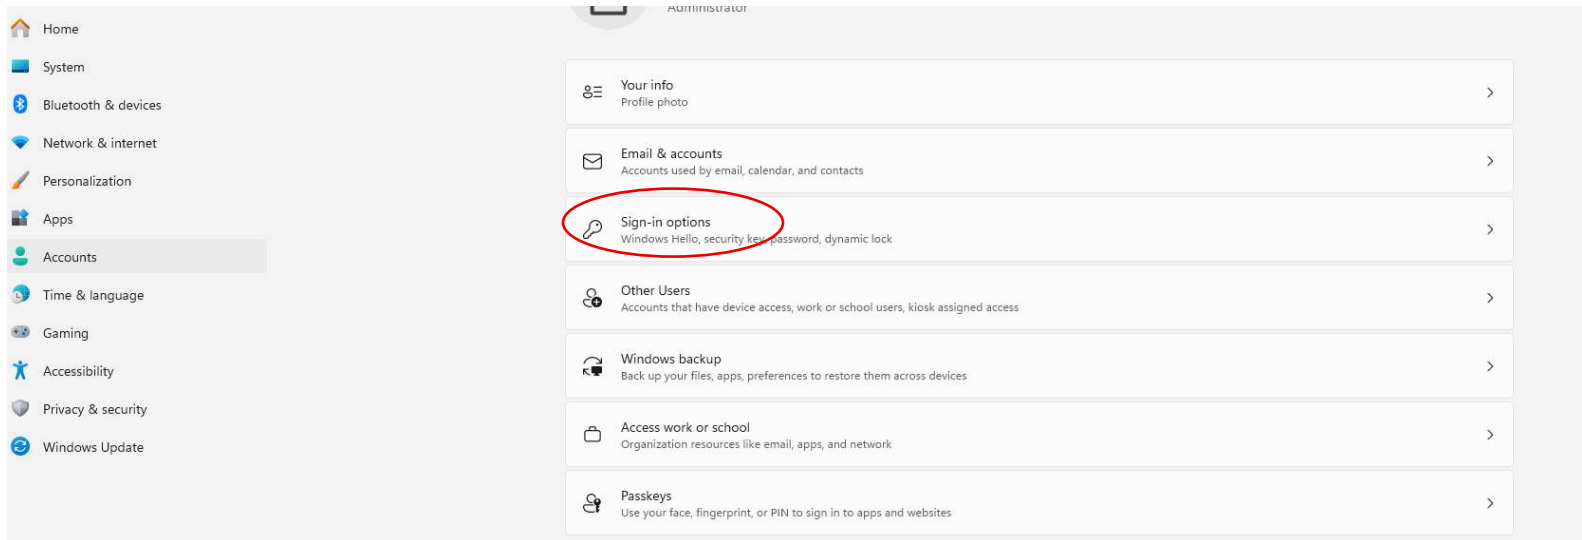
Home
System
Bluetooth & devices
Network & internet
Personalization
Apps
Accounts
Time & language
Gaming
Accessibility
Privacy & security
Windows Update

Administrator

Your info
Profile photo

Email & accounts
Accounts used by email, calendar, and contacts

Sign-in options
Windows Hello, security key, password, dynamic lock

Other Users
Accounts that have device access, work or school users, kiosk assigned access

Windows backup
Back up your files, apps, preferences to restore them across devices

Access work or school
Organization resources like email, apps, and network

Passkeys
Use your face, fingerprint, or PIN to sign in to apps and websites